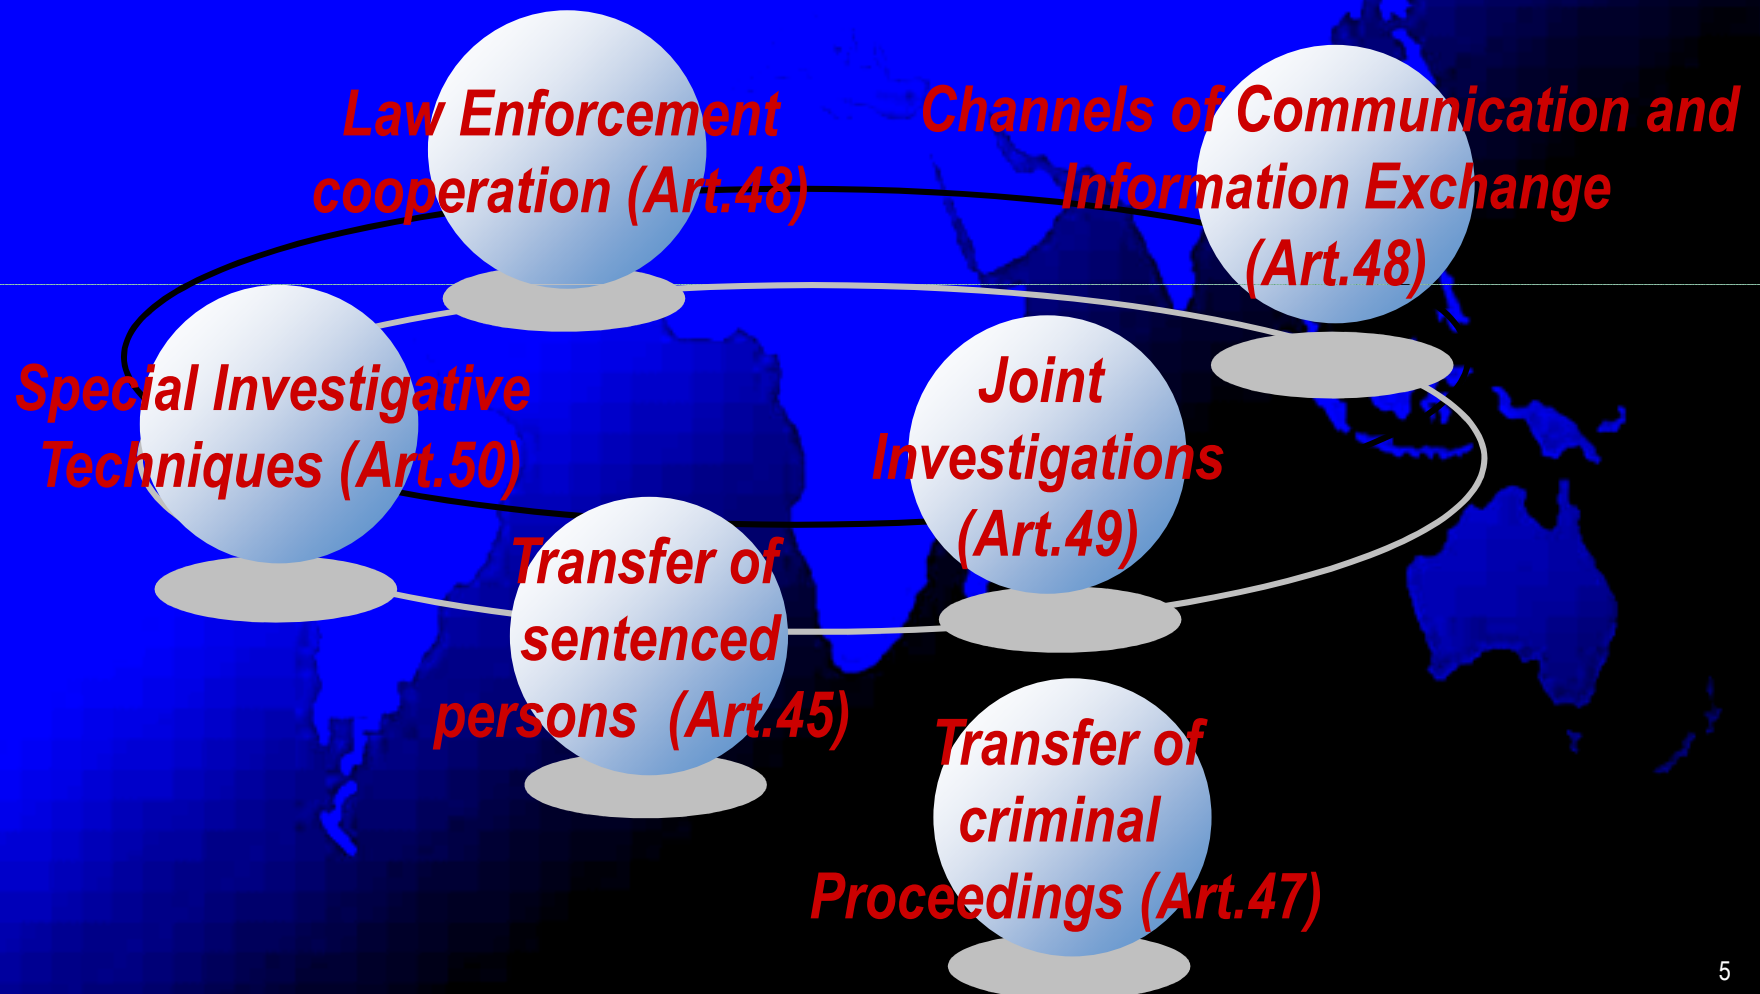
Law Enforcement cooperation (Art.48)

Channels of Communication and Information Exchange (Art.48)

Special Investigative Techniques (Art.50)

Joint Investigations (Art.49)

Transfer of sentenced persons (Art.45)

Transfer of criminal Proceedings (Art.47)

5